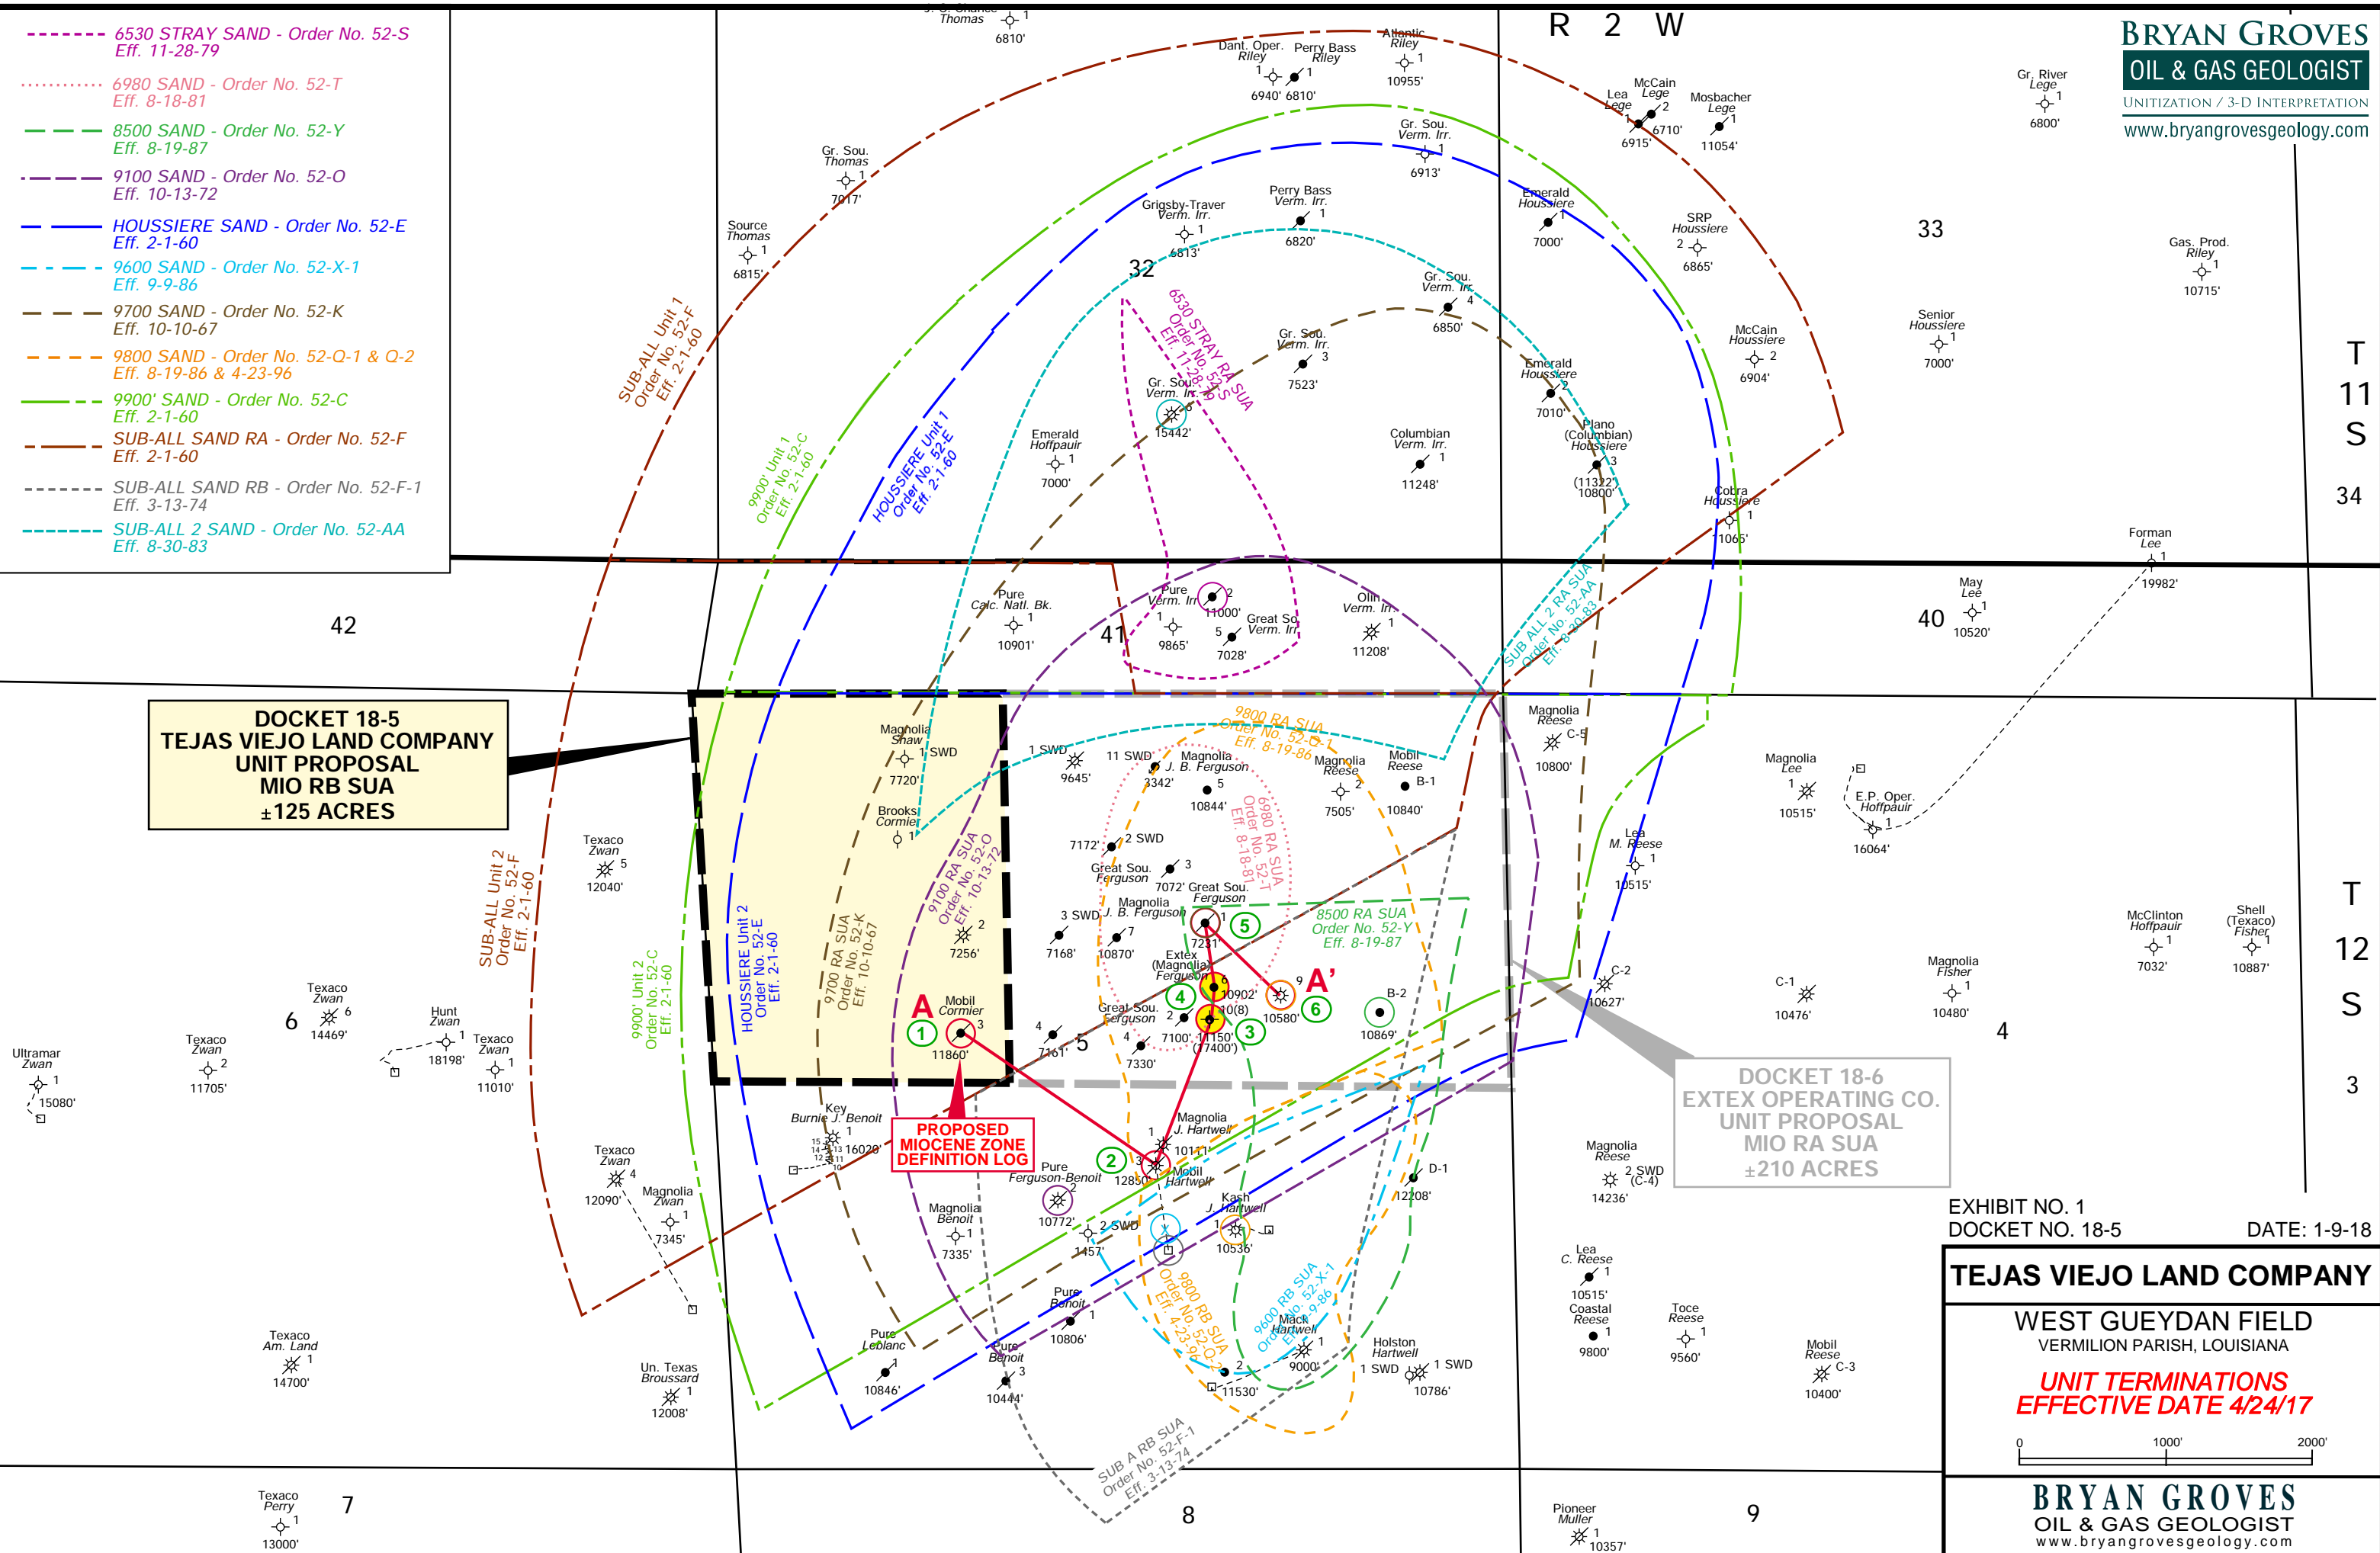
6530 STRAY SAND - Order No. 52-S
Eff. 11-28-79

6980 SAND - Order No. 52-T
Eff. 8-18-81

8500 SAND - Order No. 52-Y
Eff. 8-19-87

9100 SAND - Order No. 52-O
Eff. 10-13-72

HOUSSIERE SAND - Order No. 52-E
Eff. 2-1-60

9600 SAND - Order No. 52-X-1
Eff. 9-9-86

9700 SAND - Order No. 52-K
Eff. 10-10-67

9800 SAND - Order No. 52-Q-1 & Q-2
Eff. 8-19-86 & 4-23-96

9900' SAND - Order No. 52-C
Eff. 2-1-60

SUB-ALL SAND RA - Order No. 52-F
Eff. 2-1-60

SUB-ALL SAND RB - Order No. 52-F-1
Eff. 3-13-74

SUB-ALL 2 SAND - Order No. 52-AA
Eff. 8-30-83

R 2 W

BRYAN GROVES
OIL & GAS GEOLOGIST
UNITIZATION / 3-D INTERPRETATION
www.bryangrovesgeology.com

T 11 S

T 12 S

32
33
34
42
41
40
6
5
4
3
7
8
9

DOCKET 18-5
TEJAS VIEJO LAND COMPANY
UNIT PROPOSAL
MIO RB SUA
±125 ACRES

DOCKET 18-6
EXTEX OPERATING CO.
UNIT PROPOSAL
MIO RA SUA
±210 ACRES

PROPOSED
MIOCENE ZONE
DEFINITION LOG

A
A'

SUB-ALL Unit 1
Order No. 52-F
Eff. 2-1-60

9900' Unit 1
Order No. 52-C
Eff. 2-1-60

HOUSSIERE Unit 1
Order No. 52-E
Eff. 2-1-60

6530 STRAY RA SUA
Order No. 52-S
Eff. 11-28-79

SUB-ALL Unit 2
Order No. 52-F
Eff. 2-1-60

9900' Unit 2
Order No. 52-C
Eff. 2-1-60

HOUSSIERE Unit 2
Order No. 52-E
Eff. 2-1-60

9700 RA SUA
Order No. 52-K
Eff. 10-10-67

9100 RA SUA
Order No. 52-O
Eff. 10-13-72

9800 RA SUA
Order No. 52-Q-1
Eff. 8-19-86

6980 RA SUA
Order No. 52-T
Eff. 8-18-81

8500 RA SUA
Order No. 52-Y
Eff. 8-19-87

SUB ALL 2 RA SUA
Order No. 52-AA
Eff. 8-30-83

9800 RB SUA
Order No. 52-Q-2
Eff. 4-23-96

9600 RB SUA
Order No. 52-X-1
Eff. 9-9-86

SUB A RB SUA
Order No. 52-F-1
Eff. 3-13-74

Thomas 1 6810'
Dant. Oper. Riley 1 6940'
Perry Bass Riley 1 6810'
Atlantic Riley 1 10955'
McCain Lege 2 6710'
Lea Lege 1 6915'
Mosbacher Lege 1 11054'
Gr. River Lege 1 6800'
Gr. Sou. Thomas 1 7017'
Source Thomas 1 6815'
Grigsby-Traver Verm. Irr. 1 6813'
Perry Bass Verm. Irr. 1 6820'
Gr. Sou. Verm. Irr. 1 6913'
Emerald Houssiere 1 7000'
SRP Houssiere 2 6865'
Gas. Prod. Riley 1 10715'
Gr. Sou. Verm. Irr. 4 6850'
Gr. Sou. Verm. Irr. 3 7523'
Gr. Sou. Verm. Irr. 6 15442'
Emerald Hoffpauir 1 7000'
Columbian Verm. Irr. 1 11248'
Emerald Houssiere 2 7010'
Plano (Columbian) Houssiere 3 (11322') 10800'
McCain Houssiere 2 6904'
Senior Houssiere 1 7000'
Cobra Houssiere 1 11065'
Forman Lee 1 19982'
May Lee 1 10520'
Pure Calc. Natl. Bk. 1 10901'
Pure Verm. Irr. 1 9865'
2 11000'
Great Sou. Verm. Irr. 5 7028'
Olin Verm. Irr. 1 11208'
Magnolia Shaw 1 SWD 7720'
Brooks Cormier 1
1 SWD 9645'
11 SWD
Magnolia J. B. Ferguson 3342'
5 10844'
Magnolia Reese 2 7505'
Mobil Reese B-1 10840'
Magnolia Reese C-5 10800'
Magnolia Lee 1 10515'
E.P. Oper. Hoffpauir 1 16064'
Lea M. Reese 1 10515'
7172' 2 SWD
Great Sou. Ferguson 3 7072'
Great Sou. Ferguson
3 SWD 7168'
Magnolia J. B. Ferguson 7 10870'
2 7256'
7231
Extex (Magnolia) Ferguson 6 10902'
10(8)
9 10580'
B-2 10869'
C-2 10627'
C-1 10476'
Magnolia Fisher 1 10480'
McClinton Hoffpauir 1 7032'
Shell (Texaco) Fisher 1 10887'
Great Sou. Ferguson 2 7100'
11150' (7400')
4 7330'
4 7161'
Mobil Cormier 3 11860'
Texaco Zwan 5 12040'
Texaco Zwan 6 14469'
Hunt Zwan 1 18198'
Texaco Zwan 1 11010'
Texaco Zwan 2 11705'
Ultramar Zwan 1 15080'
Key Burnie J. Benoit 1 16020'
Magnolia J. Hartwell 10111'
Mobil Hartwell 12850'
Pure Ferguson-Benoit 2 10772'
2 SWD 7457'
Kash J. Hartwell 1 10536'
D-1 12208'
Magnolia Reese 2 SWD (C-4) 14236'
Texaco Zwan 4 12090'
Magnolia Zwan 1 7345'
Magnolia Benoit 1 7335'
Pure Benoit 1 10806'
Pure Leblanc 1 10846'
Pure Benoit 3 10444'
Mack Hartwell 1 9000'
2 11530'
Holston Hartwell 1 SWD 1 SWD 10786'
Lea C. Reese 1 10515'
Coastal Reese 1 9800'
Toce Reese 1 9560'
Mobil Reese C-3 10400'
Texaco Am. Land 1 14700'
Un. Texas Broussard 1 12008'
Texaco Perry 1 13000'
Pioneer Muller 1 10357'

EXHIBIT NO. 1
DOCKET NO. 18-5
DATE: 1-9-18

TEJAS VIEJO LAND COMPANY
WEST GUEYDAN FIELD
VERMILION PARISH, LOUISIANA
UNIT TERMINATIONS
EFFECTIVE DATE 4/24/17
0 1000' 2000'

BRYAN GROVES
OIL & GAS GEOLOGIST
www.bryangrovesgeology.com